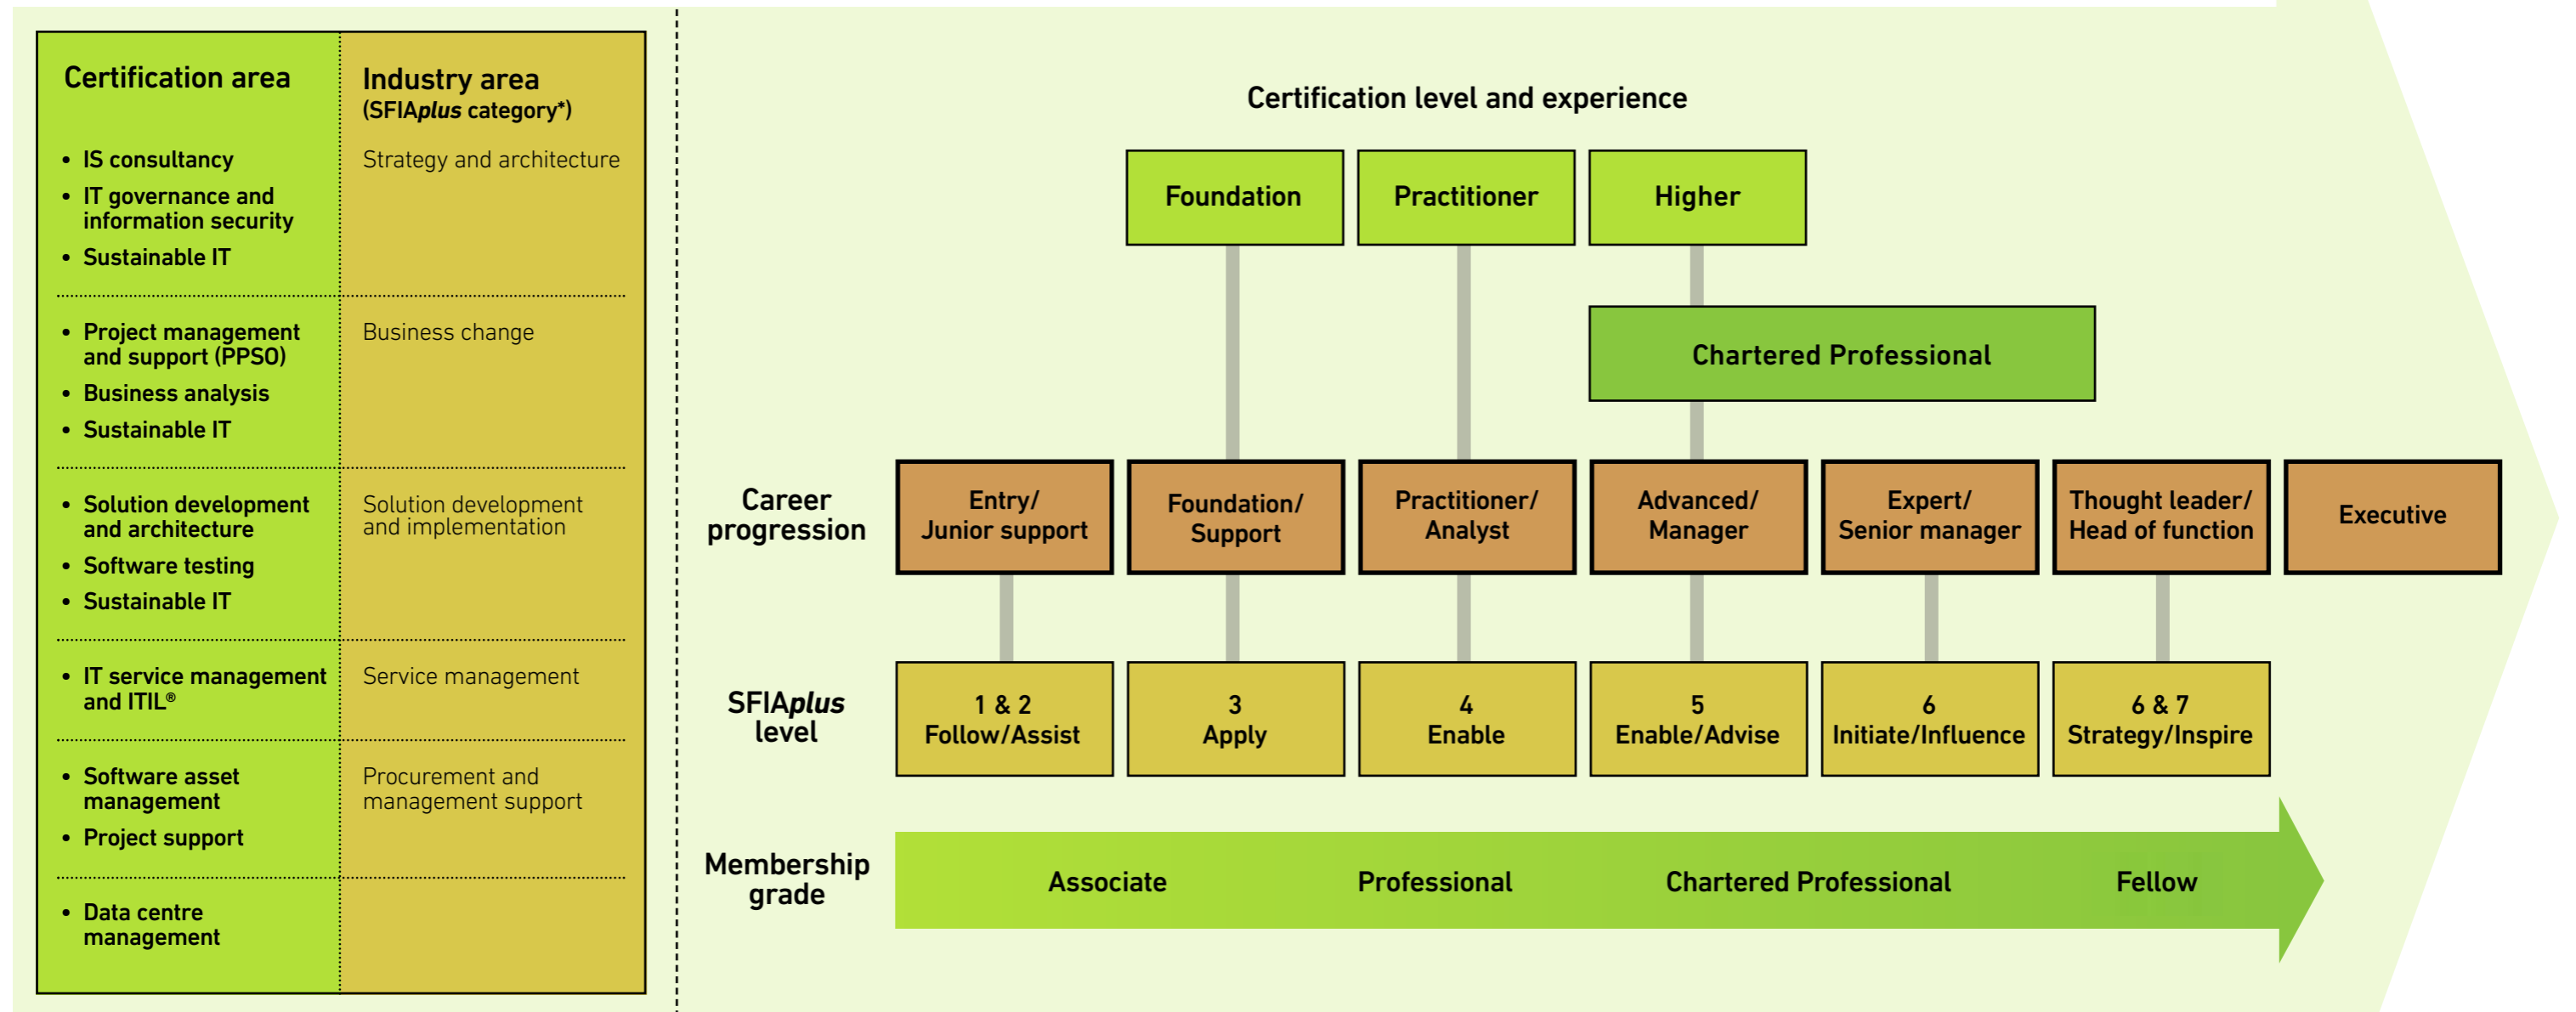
| Certification area | Industry area (SFIA*plus* category*) |
|---|---|
| • IS consultancy • IT governance and information security • Sustainable IT | Strategy and architecture |
| • Project management and support (PPSO) • Business analysis • Sustainable IT | Business change |
| • Solution development and architecture • Software testing • Sustainable IT | Solution development and implementation |
| • IT service management and ITIL® | Service management |
| • Software asset management • Project support | Procurement and management support |
| • Data centre management | |

Certification level and experience

Foundation

Practitioner

Higher

Chartered Professional

Career progression

Entry/ Junior support

Foundation/ Support

Practitioner/ Analyst

Advanced/ Manager

Expert/ Senior manager

Thought leader/ Head of function

Executive

SFIA*plus* level

1 & 2 Follow/Assist

3 Apply

4 Enable

5 Enable/Advise

6 Initiate/Influence

6 & 7 Strategy/Inspire

Membership grade

Associate

Professional

Chartered Professional

Fellow